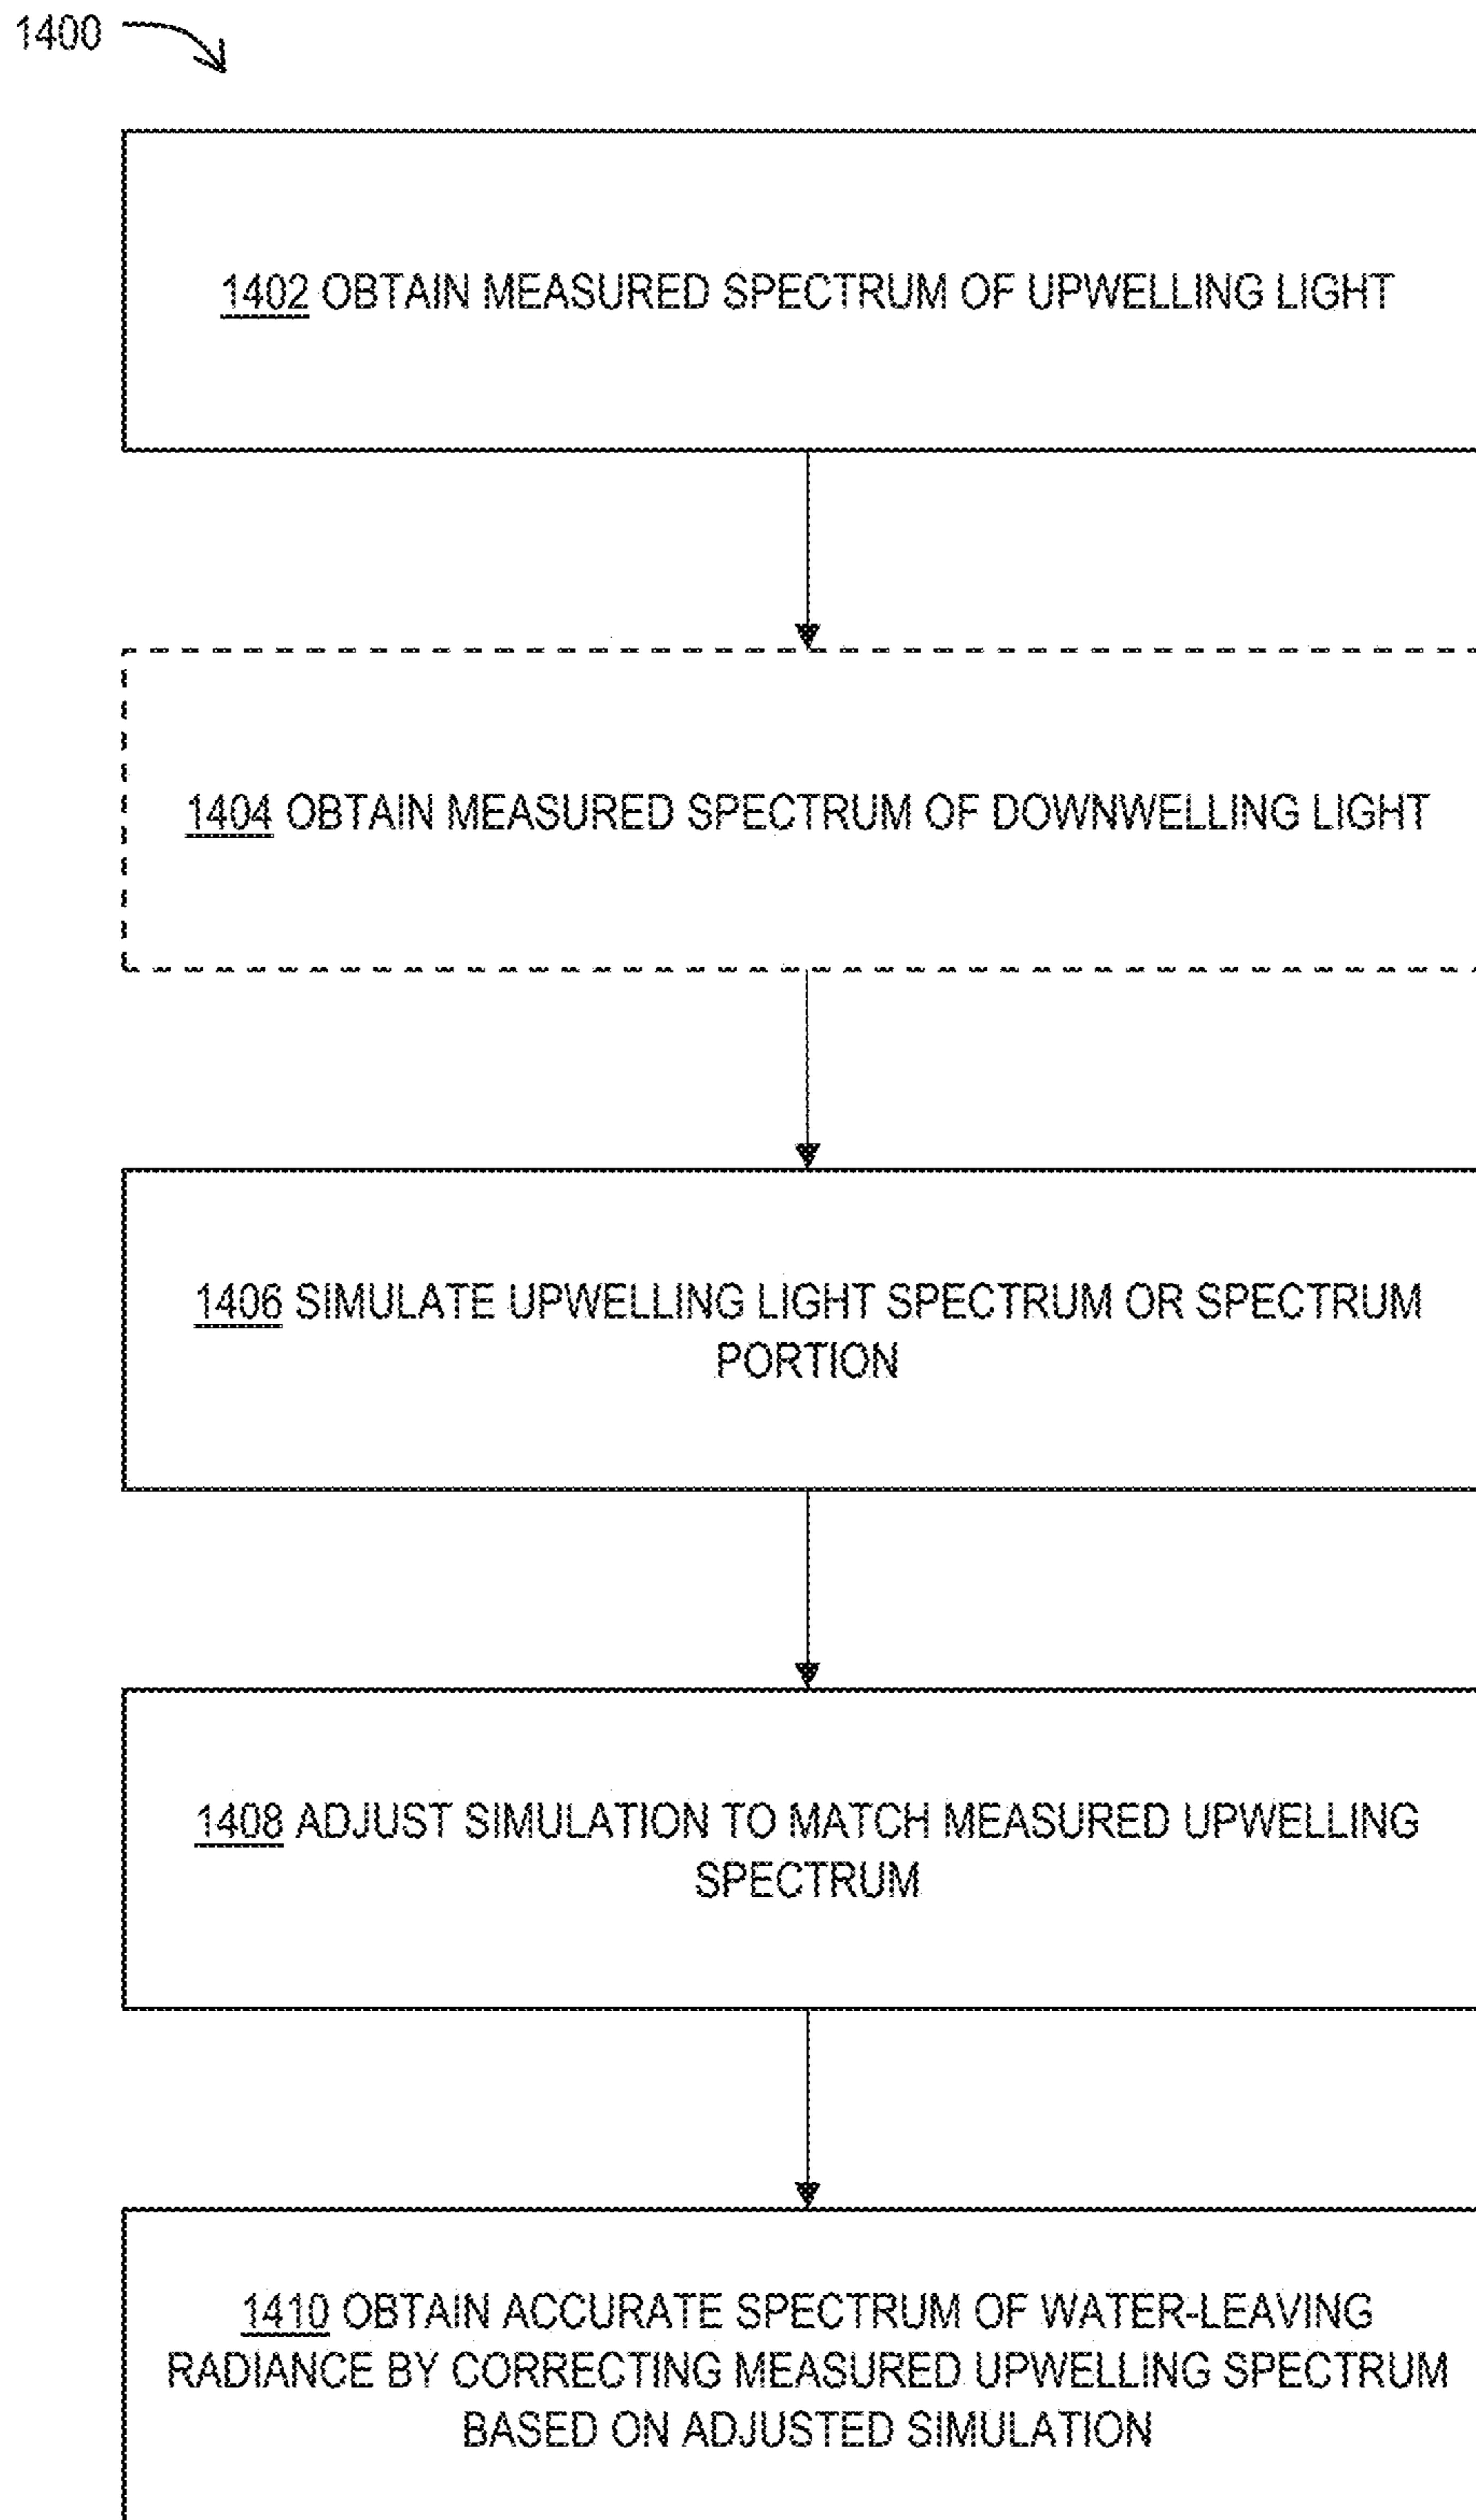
1400

1402 OBTAIN MEASURED SPECTRUM OF UPWELLING LIGHT

1404 OBTAIN MEASURED SPECTRUM OF DOWNWELLING LIGHT

1406 SIMULATE UPWELLING LIGHT SPECTRUM OR SPECTRUM PORTION

1408 ADJUST SIMULATION TO MATCH MEASURED UPWELLING SPECTRUM

1410 OBTAIN ACCURATE SPECTRUM OF WATER-LEAVING RADIANCE BY CORRECTING MEASURED UPWELLING SPECTRUM BASED ON ADJUSTED SIMULATION